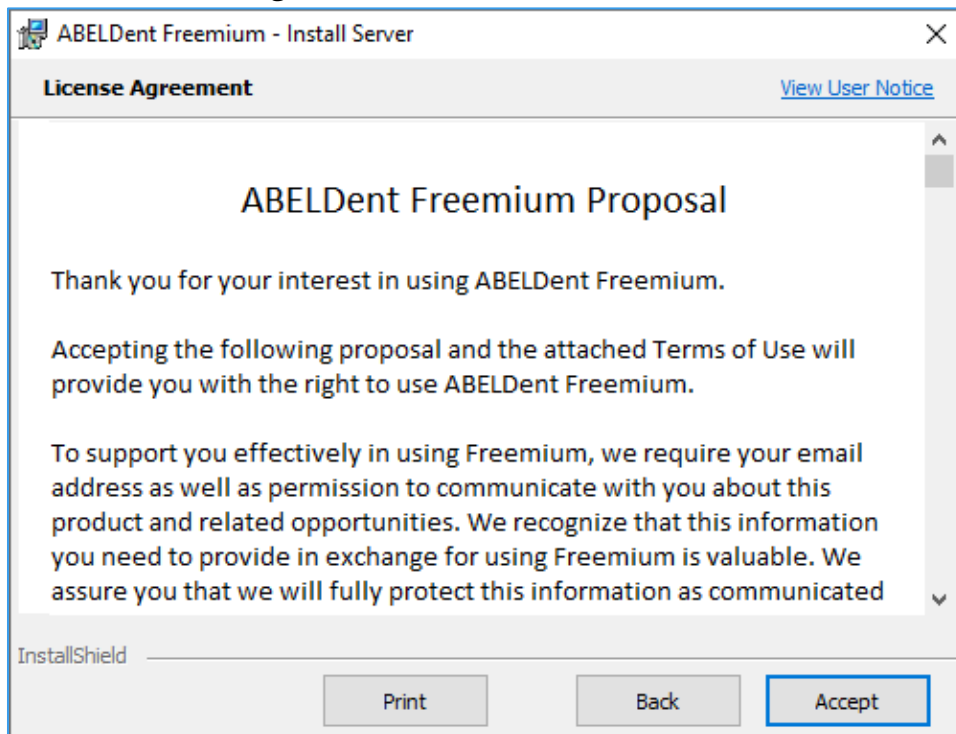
ABELDent Freemium - Install Server

License Agreement

View User Notice

ABELDent Freemium Proposal

Thank you for your interest in using ABELDent Freemium.

Accepting the following proposal and the attached Terms of Use will provide you with the right to use ABELDent Freemium.

To support you effectively in using Freemium, we require your email address as well as permission to communicate with you about this product and related opportunities. We recognize that this information you need to provide in exchange for using Freemium is valuable. We assure you that we will fully protect this information as communicated

InstallShield

Print

Back

Accept